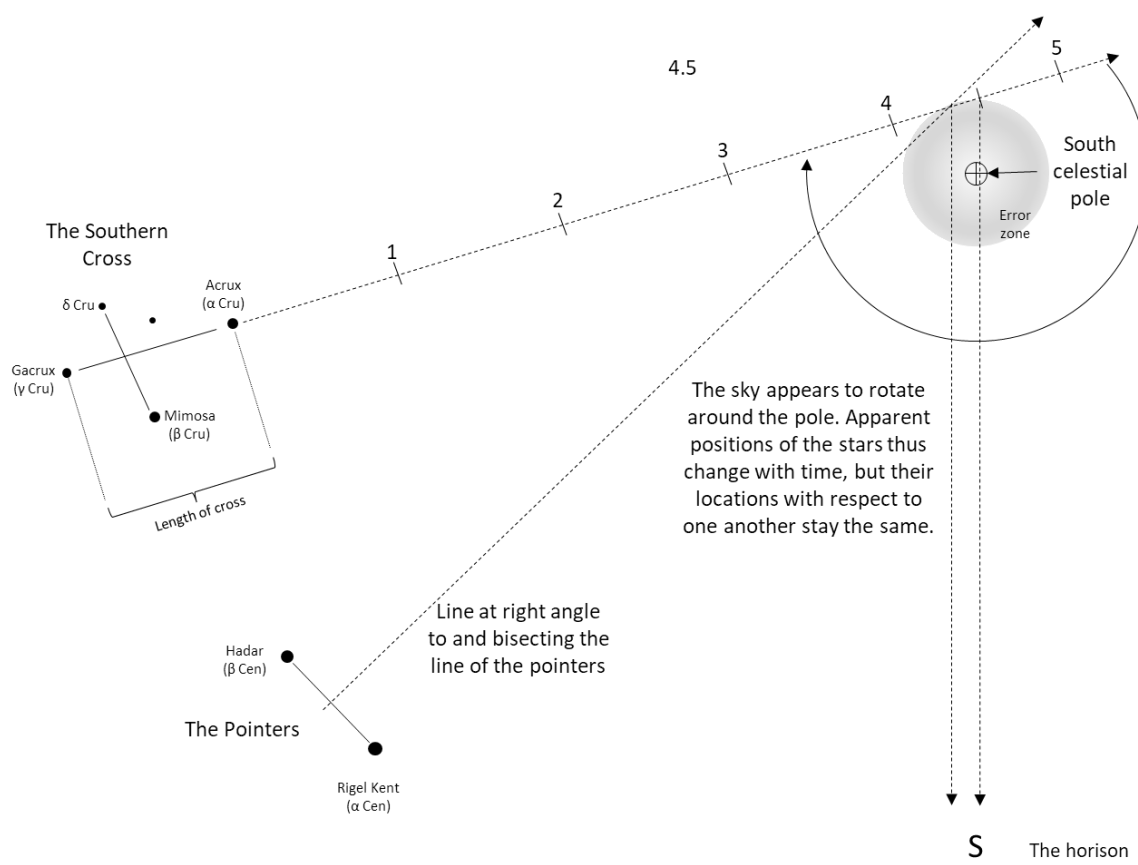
4.5

5

4

3

2

1

South celestial pole

Error zone

The Southern Cross

Acrux (α Cru)

δ Cru

Gacrux (γ Cru)

Mimosa (β Cru)

Length of cross

The sky appears to rotate around the pole. Apparent positions of the stars thus change with time, but their locations with respect to one another stay the same.

Line at right angle to and bisecting the line of the pointers

Hadar (β Cen)

The Pointers

Rigel Kent (α Cen)

S

The horison